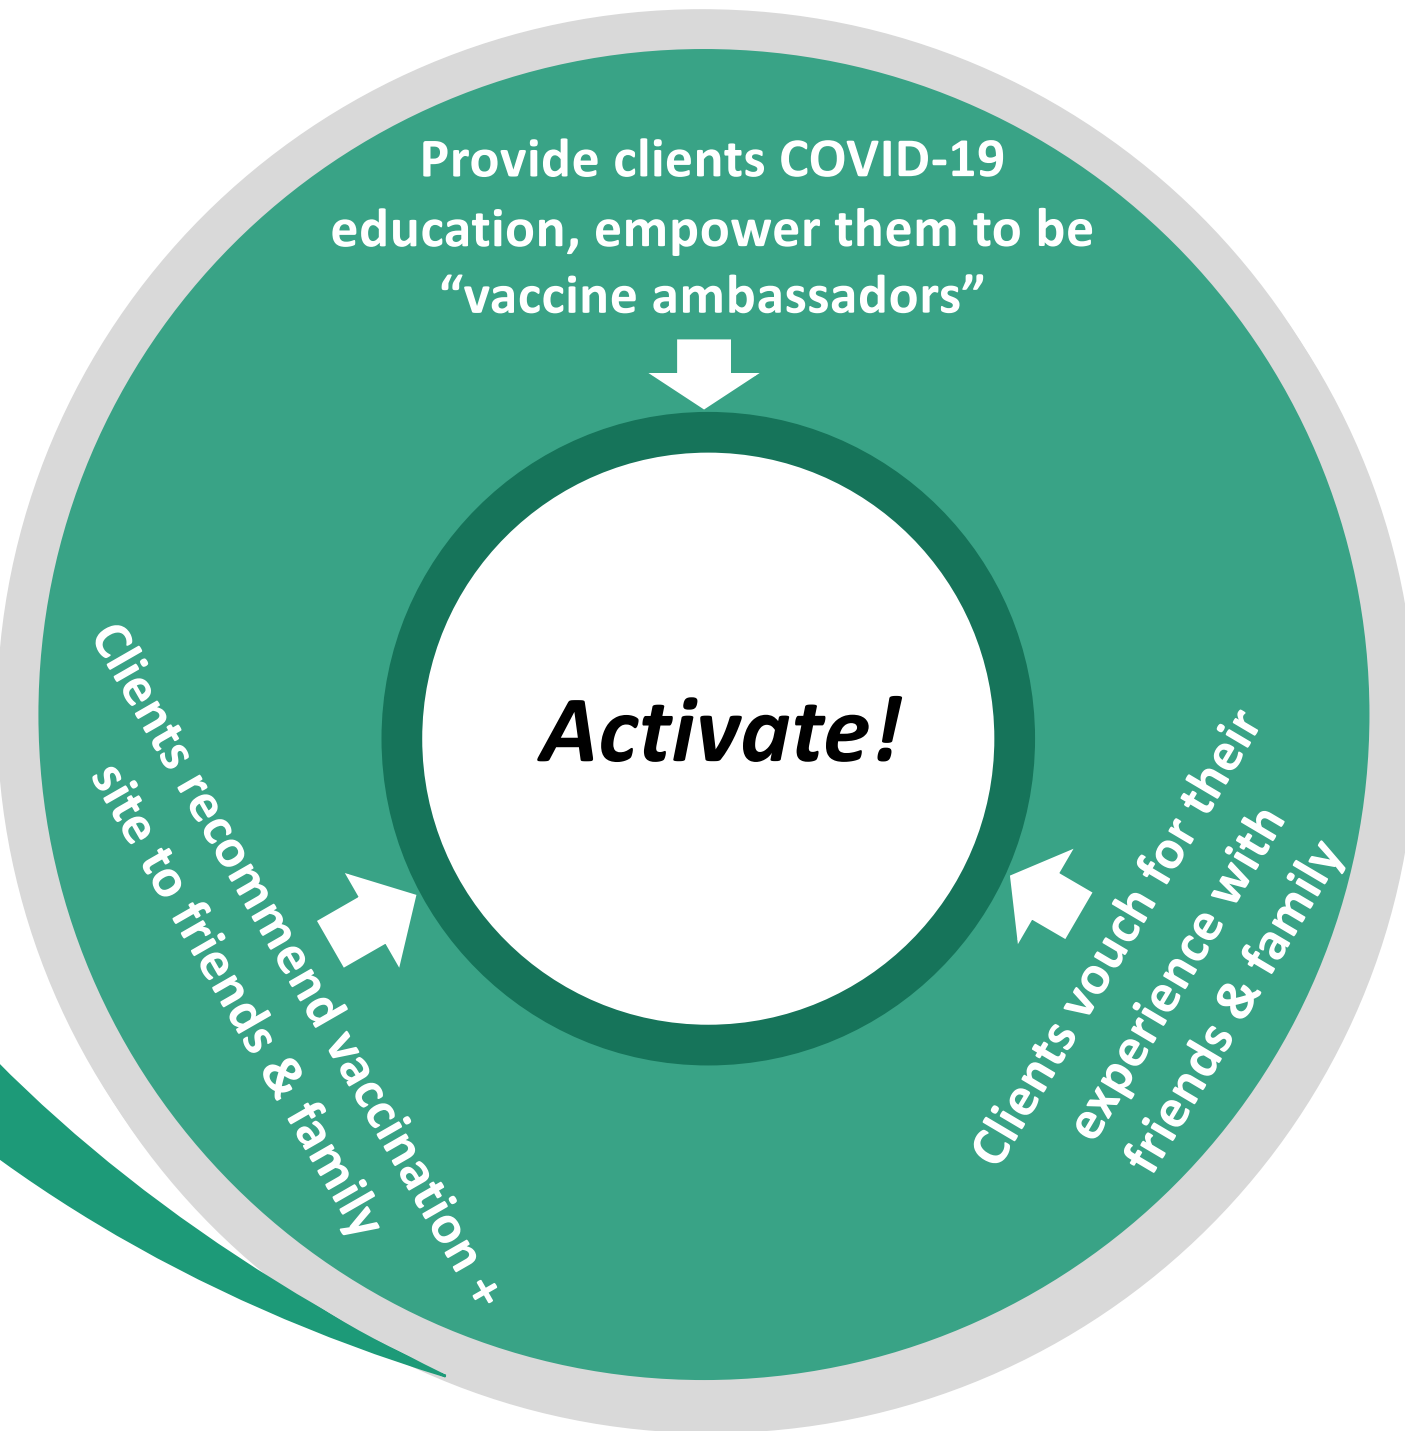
Provide clients COVID-19 education, empower them to be “vaccine ambassadors”

Activate!

Clients recommend vaccination + site to friends & family

Clients vouch for their experience with friends & family